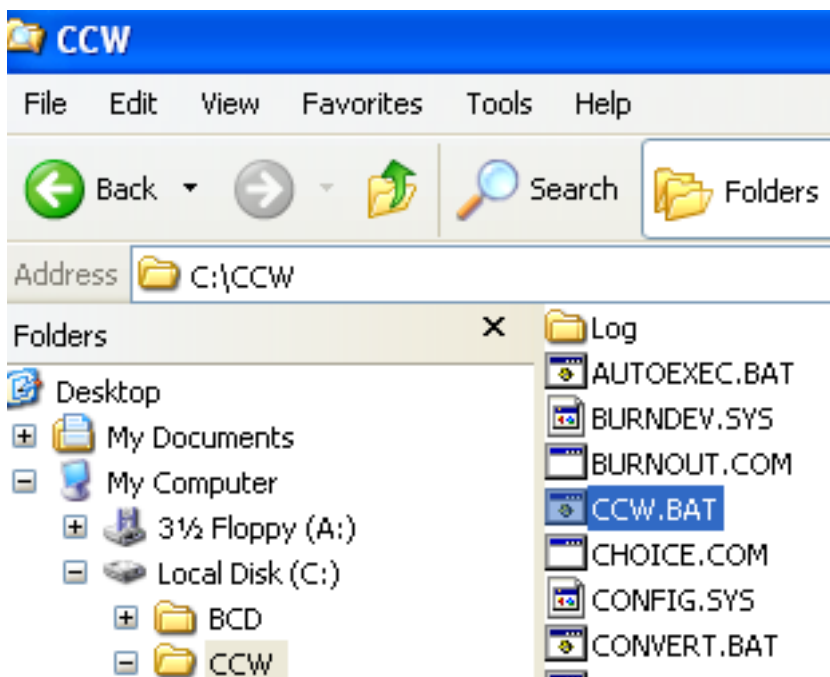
CCW

File Edit View Favorites Tools Help

Back Search Folders

Address C:\CCW

Folders ×

Desktop
My Documents
My Computer
3½ Floppy (A:)
Local Disk (C:)
BCD
CCW

Log
AUTOEXEC.BAT
BURNDEV.SYS
BURNOUT.COM
CCW.BAT
CHOICE.COM
CONFIG.SYS
CONVERT.BAT